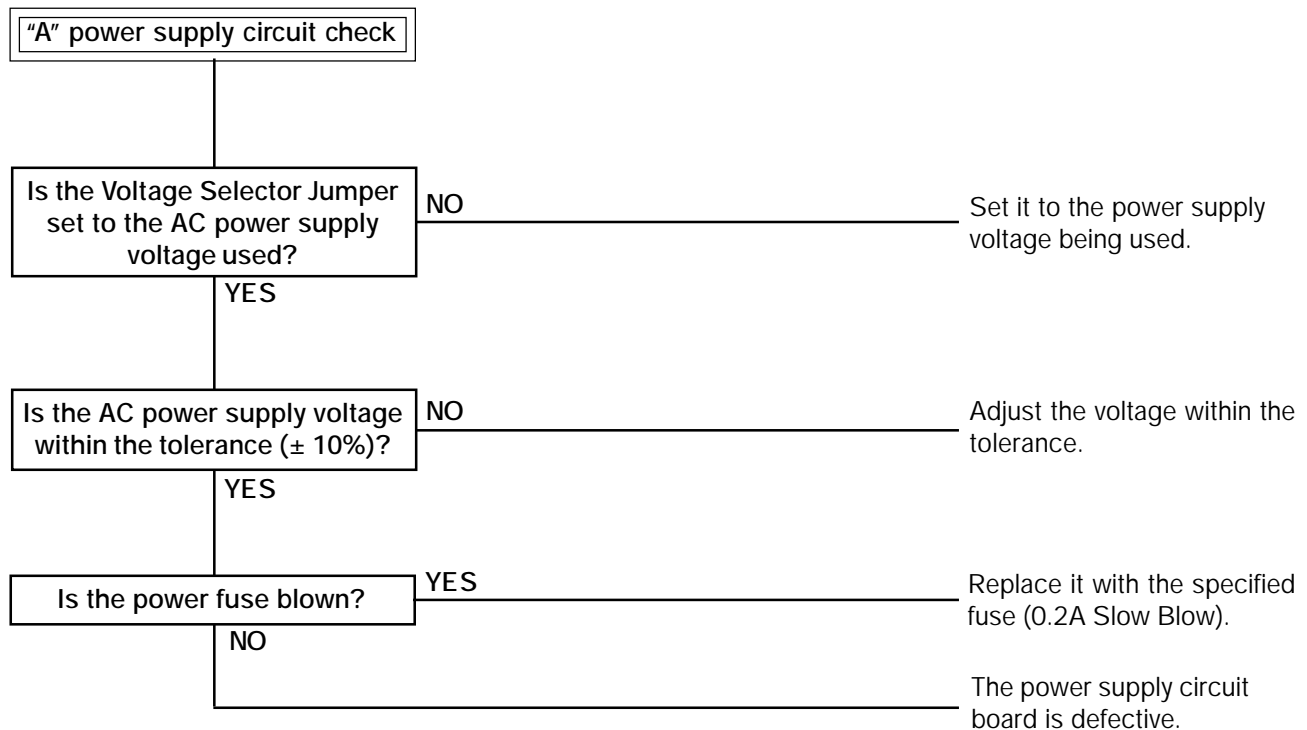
"A" power supply circuit check

Is the Voltage Selector Jumper set to the AC power supply voltage used?

NO

Set it to the power supply voltage being used.

YES

Is the AC power supply voltage within the tolerance (± 10%)?

NO

Adjust the voltage within the tolerance.

YES

Is the power fuse blown?

YES

Replace it with the specified fuse (0.2A Slow Blow).

NO

The power supply circuit board is defective.